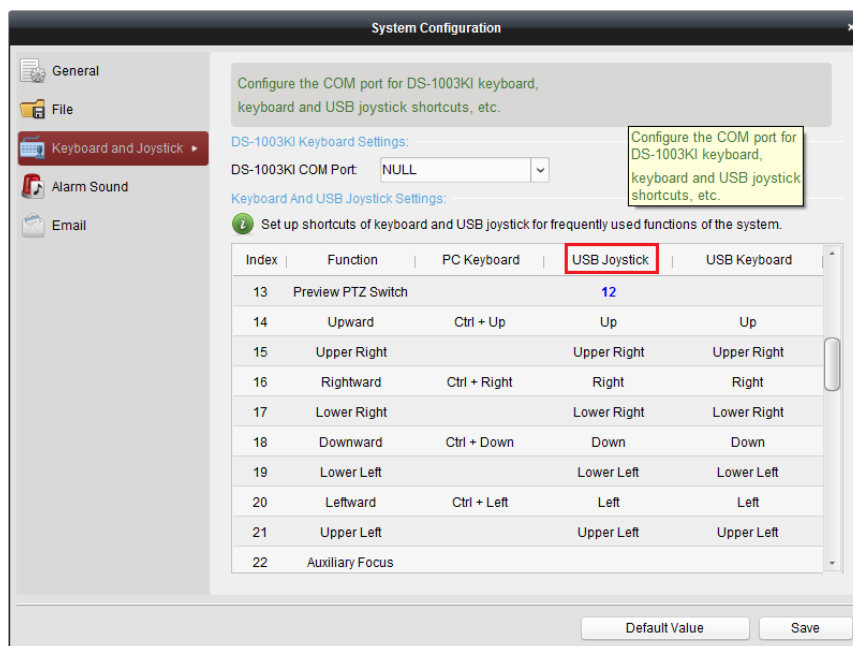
System Configuration

General
File
Keyboard and Joystick
Alarm Sound
Email

Configure the COM port for DS-1003KI keyboard, keyboard and USB joystick shortcuts, etc.

Configure the COM port for DS-1003KI keyboard, keyboard and USB joystick shortcuts, etc.

DS-1003KI Keyboard Settings:
DS-1003KI COM Port: NULL

Keyboard And USB Joystick Settings:
Set up shortcuts of keyboard and USB joystick for frequently used functions of the system.

| Index | Function | PC Keyboard | USB Joystick | USB Keyboard |
|---|---|---|---|---|
| 13 | Preview PTZ Switch | | 12 | |
| 14 | Upward | Ctrl + Up | Up | Up |
| 15 | Upper Right | | Upper Right | Upper Right |
| 16 | Rightward | Ctrl + Right | Right | Right |
| 17 | Lower Right | | Lower Right | Lower Right |
| 18 | Downward | Ctrl + Down | Down | Down |
| 19 | Lower Left | | Lower Left | Lower Left |
| 20 | Leftward | Ctrl + Left | Left | Left |
| 21 | Upper Left | | Upper Left | Upper Left |
| 22 | Auxiliary Focus | | | |

Default Value
Save